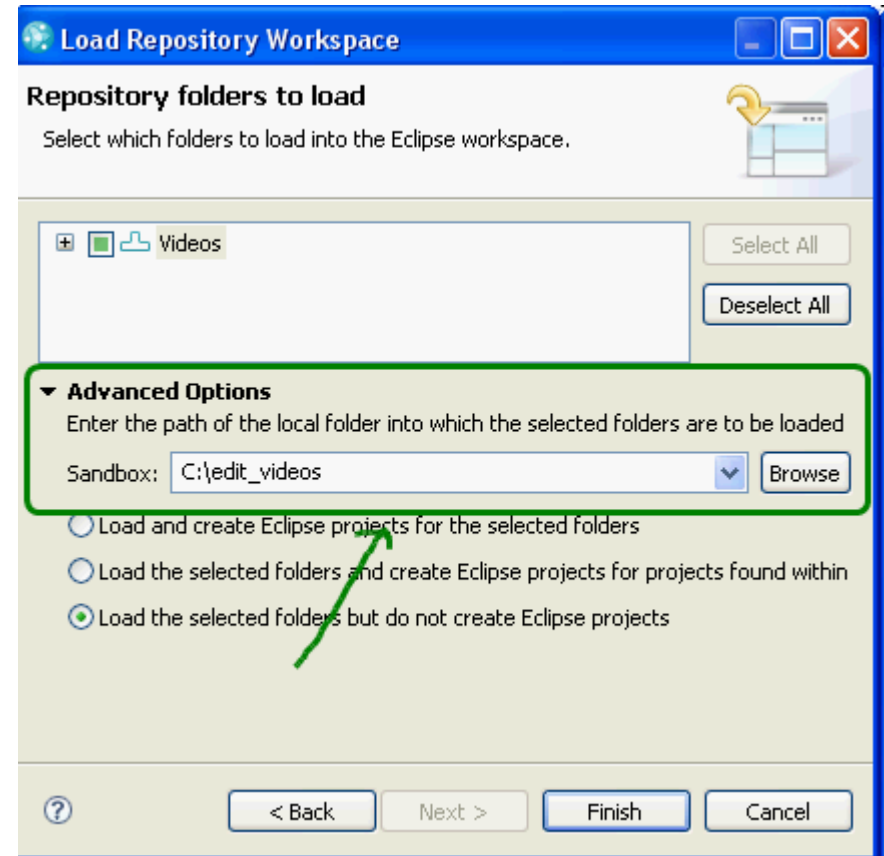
Load Repository Workspace

Repository folders to load

Select which folders to load into the Eclipse workspace.

Videos

Select All

Deselect All

Advanced Options

Enter the path of the local folder into which the selected folders are to be loaded

Sandbox: C:\edit_videos

Browse

Load and create Eclipse projects for the selected folders

Load the selected folders and create Eclipse projects for projects found within

Load the selected folders but do not create Eclipse projects

?

< Back

Next >

Finish

Cancel